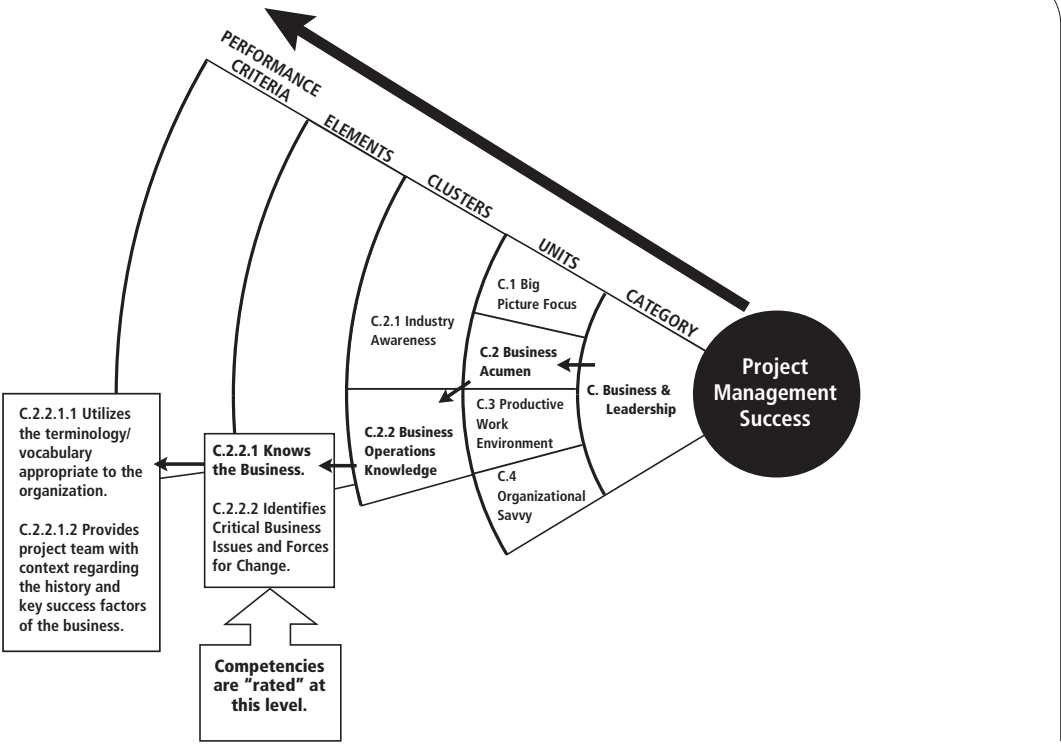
PERFORMANCE CRITERIA

ELEMENTS

CLUSTERS

UNITS

CATEGORY

Project Management Success

C. Business & Leadership

C.1 Big Picture Focus

C.2 Business Acumen

C.3 Productive Work Environment

C.4 Organizational Savvy

C.2.1 Industry Awareness

C.2.2 Business Operations Knowledge

C.2.2.1 Knows the Business.

C.2.2.2 Identifies Critical Business Issues and Forces for Change.

C.2.2.1.1 Utilizes the terminology/ vocabulary appropriate to the organization.

C.2.2.1.2 Provides project team with context regarding the history and key success factors of the business.

Competencies are "rated" at this level.